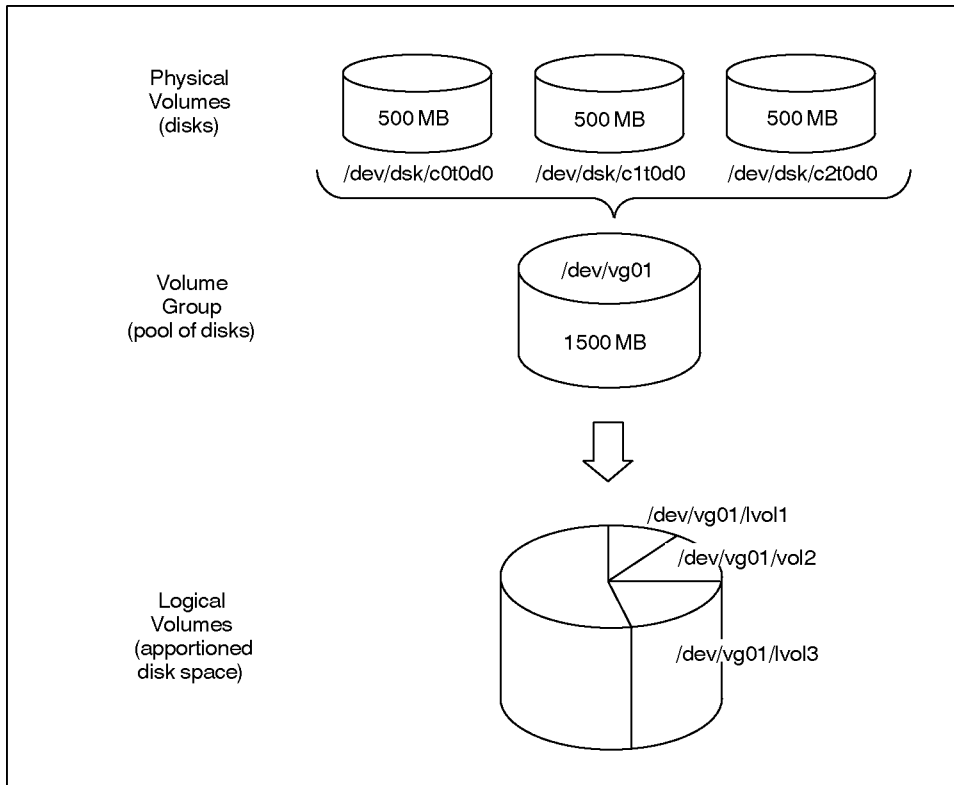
Physical Volumes (disks)

500 MB

500 MB

500 MB

/dev/dsk/c0t0d0

/dev/dsk/c1t0d0

/dev/dsk/c2t0d0

Volume Group (pool of disks)

/dev/vg01

1500 MB

Logical Volumes (apportioned disk space)

/dev/vg01/lvol1

/dev/vg01/vol2

/dev/vg01/lvol3